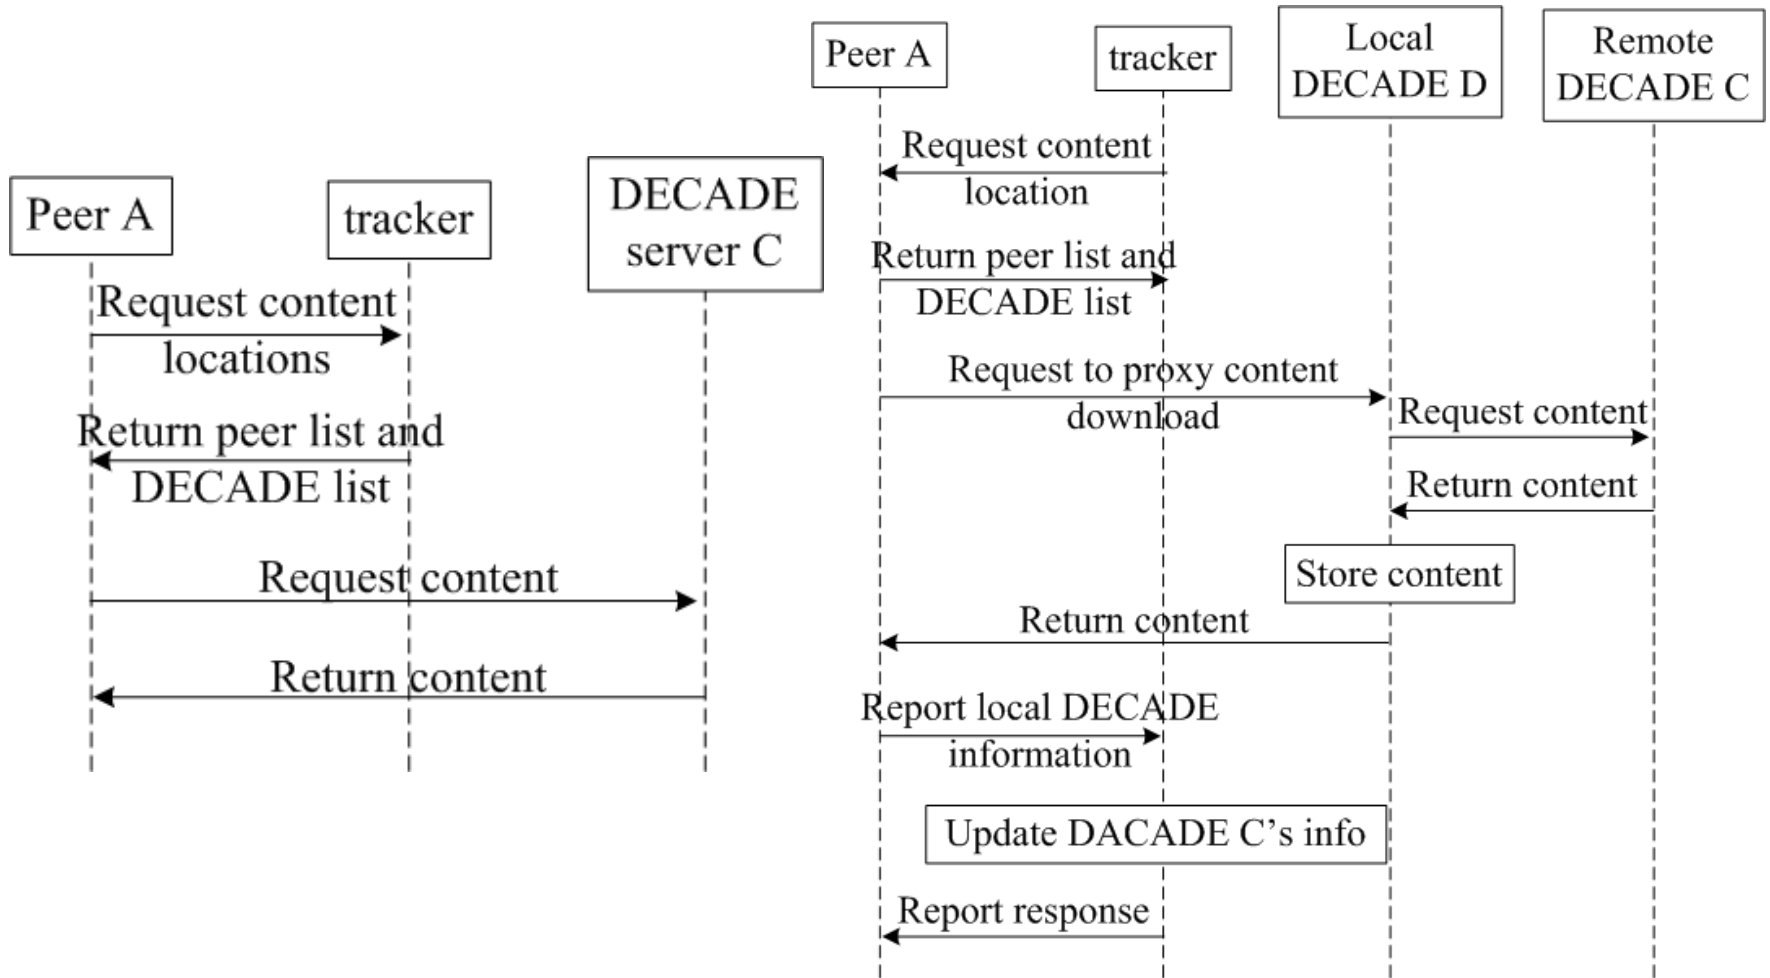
Peer A

tracker

DECADE server C

Request content locations

Return peer list and DECADE list

Request content

Return content

Peer A

tracker

Local DECADE D

Remote DECADE C

Request content location

Return peer list and DECADE list

Request to proxy content download

Request content

Return content

Store content

Return content

Report local DECADE information

Update DACADE C's info

Report response